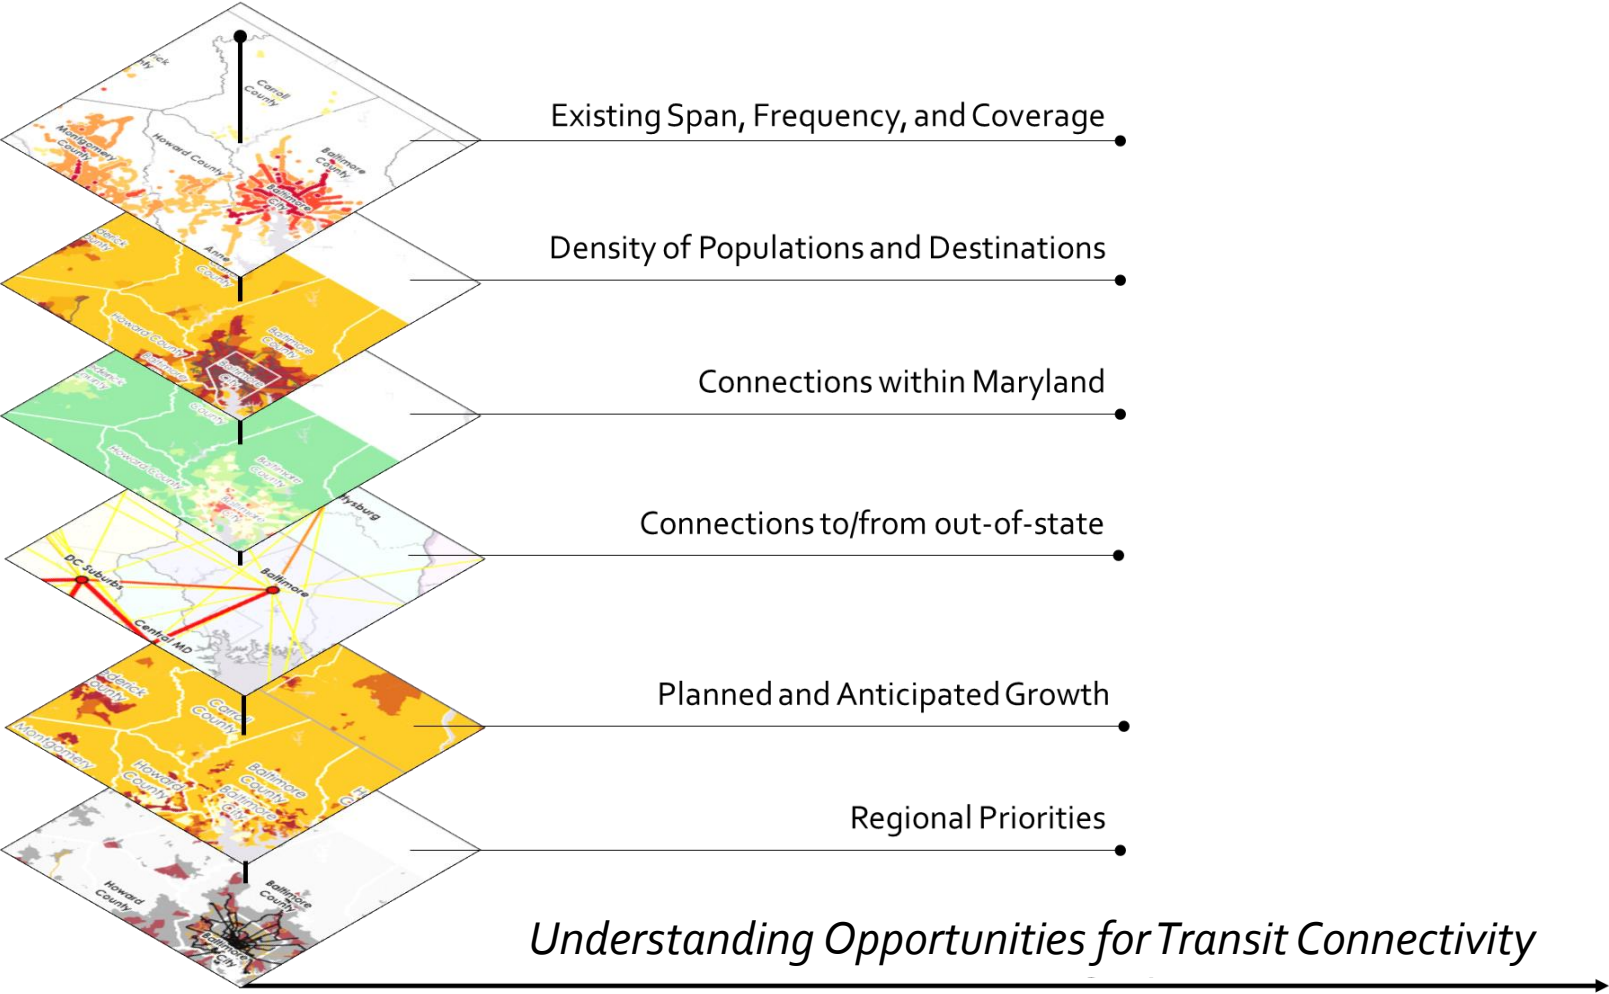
Existing Span, Frequency, and Coverage

Density of Populations and Destinations

Connections within Maryland

Connections to/from out-of-state

Planned and Anticipated Growth

Regional Priorities

Understanding Opportunities for Transit Connectivity

Carroll County
Montgomery County
Howard County
Baltimore County
Baltimore City
Anne Arundel County
Frederick County
Howard County
Baltimore County
Baltimore City
Frederick County
Howard County
Baltimore County
DC Suburbs
Baltimore
Central MD
Gettysburg
Frederick County
Carroll County
Montgomery
Howard County
Baltimore County
Baltimore City
Howard County
Baltimore County
Baltimore City